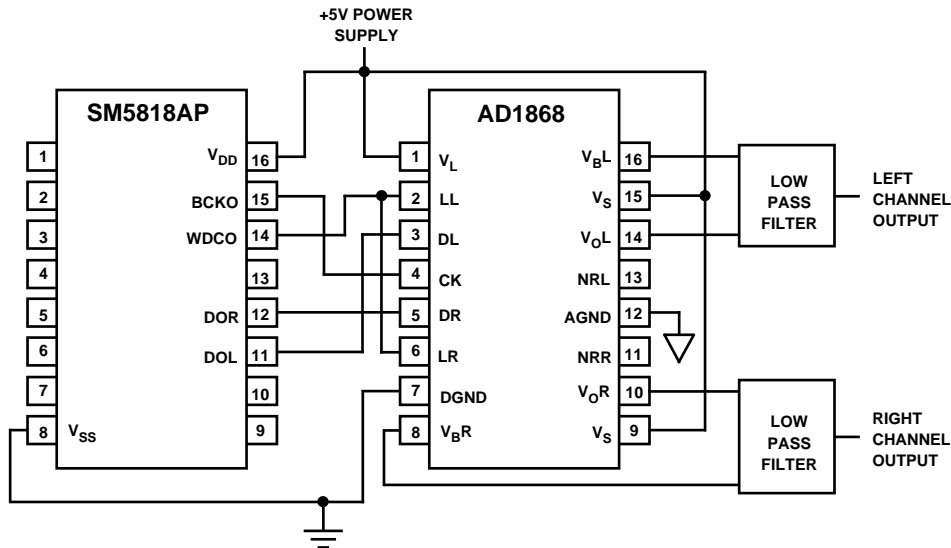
+5V POWER SUPPLY

SM5818AP

1
2
3
4
5
6
7
8 $V_{SS}$

$V_{DD}$ 16
BCKO 15
WDCO 14
13
DOR 12
DOL 11
10
9

AD1868

1 $V_L$
2 LL
3 DL
4 CK
5 DR
6 LR
7 DGND
8 $V_BR$

$V_BL$ 16
$V_S$ 15
$V_OL$ 14
NRL 13
AGND 12
NRR 11
$V_OR$ 10
$V_S$ 9

LOW PASS FILTER

LEFT CHANNEL OUTPUT

LOW PASS FILTER

RIGHT CHANNEL OUTPUT